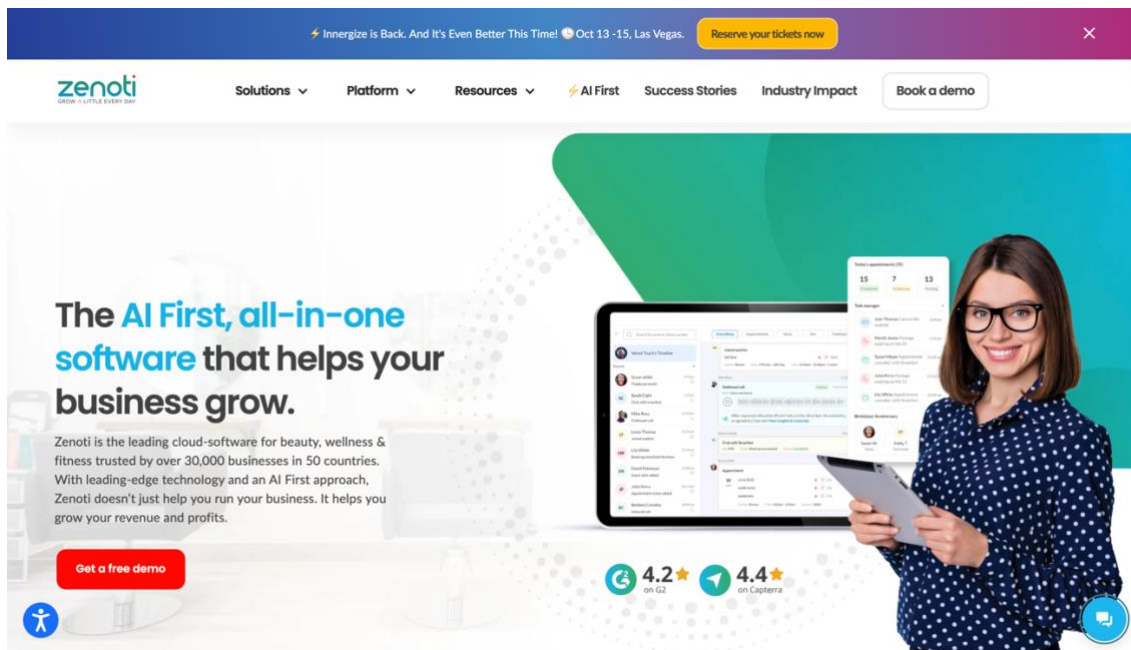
⚡ Innergize is Back. And It's Even Better This Time! 🕒 Oct 13 -15, Las Vegas. Reserve your tickets now ✕

zenoti
GROW A LITTLE EVERY DAY

Solutions ⌄ Platform ⌄ Resources ⌄ ⚡AI First Success Stories Industry Impact Book a demo

The AI First, all-in-one software that helps your business grow.

Zenoti is the leading cloud-software for beauty, wellness & fitness trusted by over 30,000 businesses in 50 countries. With leading-edge technology and an AI First approach, Zenoti doesn't just help you run your business. It helps you grow your revenue and profits.

Get a free demo

Today's appointments
15 7 13
Task manager

4.2★ on G2
4.4★ on Capterra